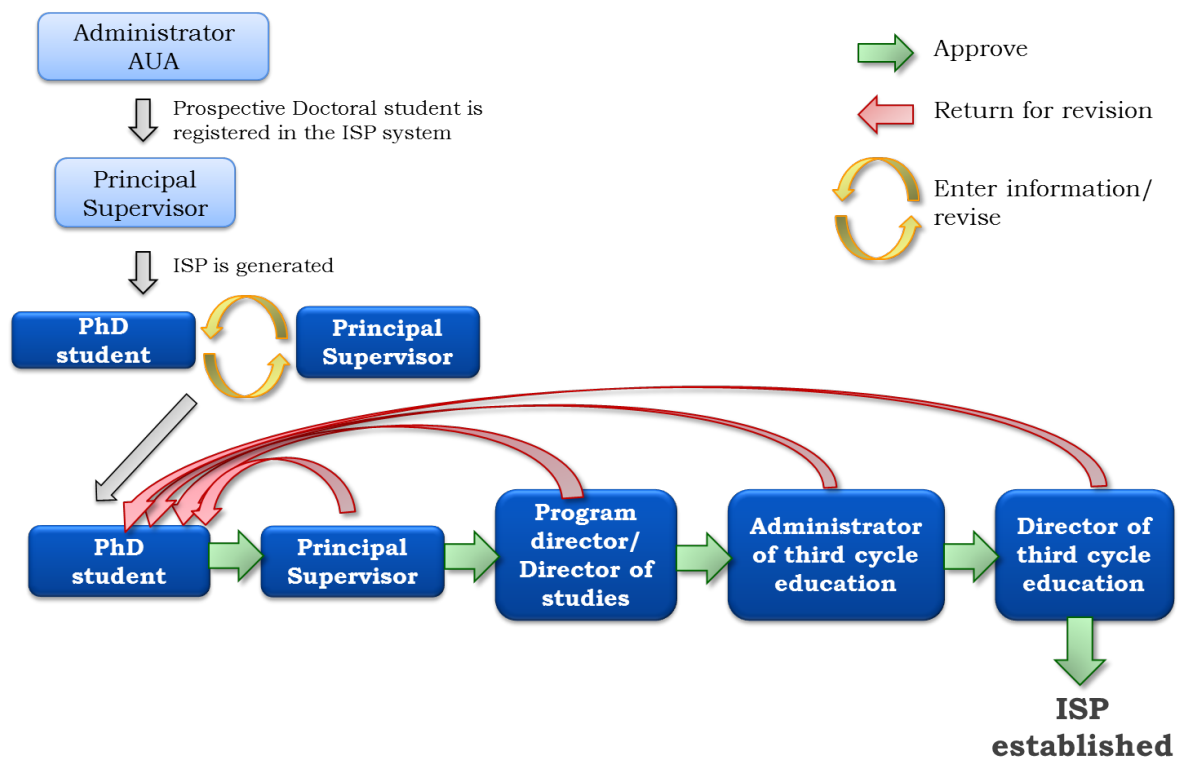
Administrator AUA

Prospective Doctoral student is registered in the ISP system

Principal Supervisor

ISP is generated

PhD student

Principal Supervisor

Approve

Return for revision

Enter information/ revise

PhD student

Principal Supervisor

Program director/ Director of studies

Administrator of third cycle education

Director of third cycle education

ISP established